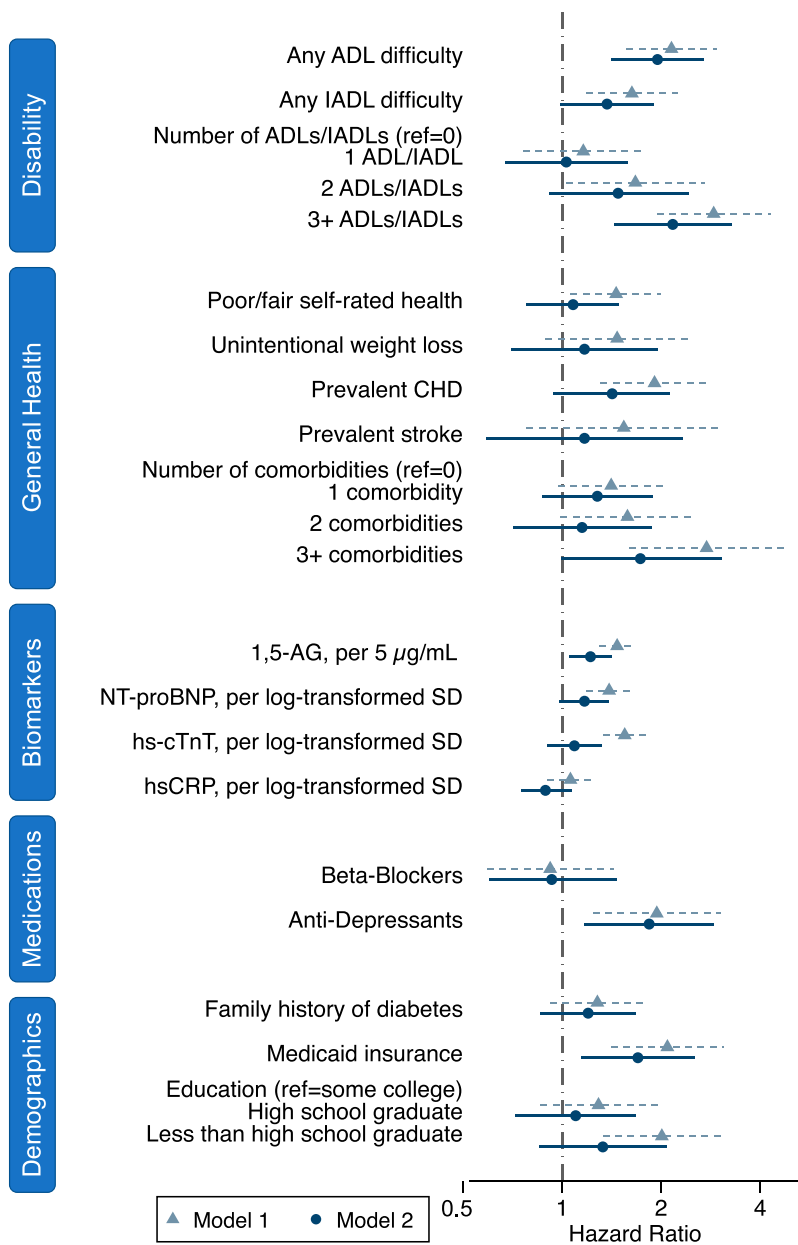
Disability
Any ADL difficulty
Any IADL difficulty
Number of ADLs/IADLs (ref=0)
1 ADL/IADL
2 ADLs/IADLs
3+ ADLs/IADLs

General Health
Poor/fair self-rated health
Unintentional weight loss
Prevalent CHD
Prevalent stroke
Number of comorbidities (ref=0)
1 comorbidity
2 comorbidities
3+ comorbidities

Biomarkers
1,5-AG, per 5 $\mu$g/mL
NT-proBNP, per log-transformed SD
hs-cTnT, per log-transformed SD
hsCRP, per log-transformed SD

Medications
Beta-Blockers
Anti-Depressants

Demographics
Family history of diabetes
Medicaid insurance
Education (ref=some college)
High school graduate
Less than high school graduate

Model 1
Model 2

0.5
1
2
4
Hazard Ratio